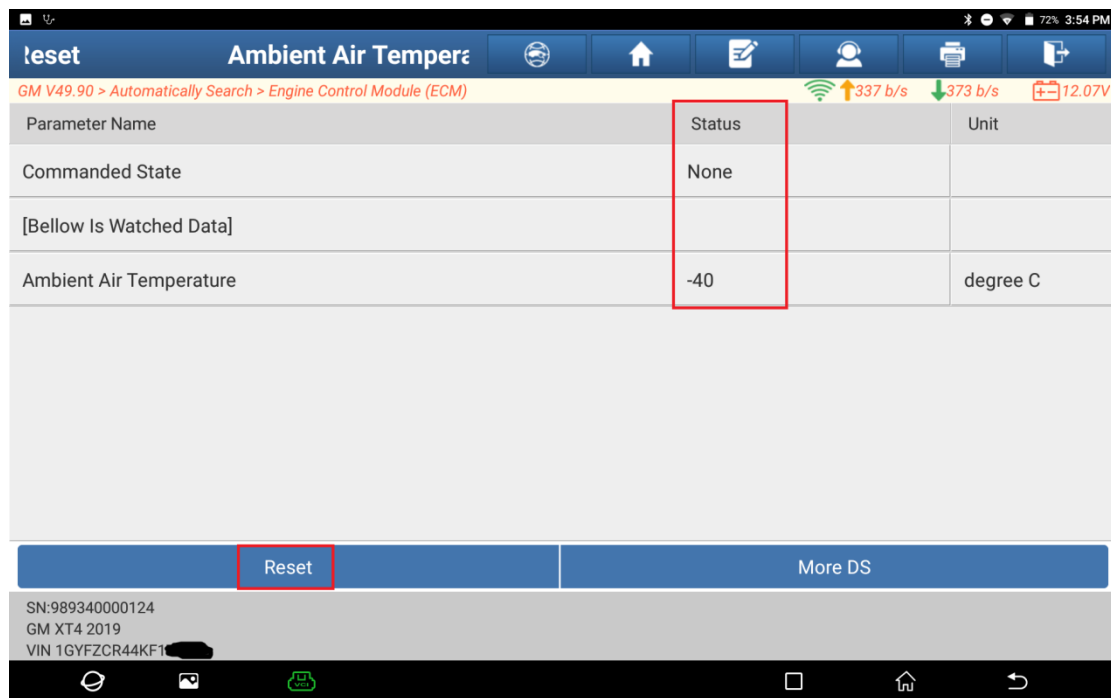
72% 3:54 PM

leset Ambient Air Tempera

GM V49.90 > Automatically Search > Engine Control Module (ECM)

337 b/s 373 b/s 12.07V

| Parameter Name | Status | Unit |
|---|---|---|
| Commanded State | None | |
| [Bellow Is Watched Data] | | |
| Ambient Air Temperature | -40 | degree C |

Reset

More DS

SN:989340000124
GM XT4 2019
VIN 1GYFZCR44KF1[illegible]

VCI